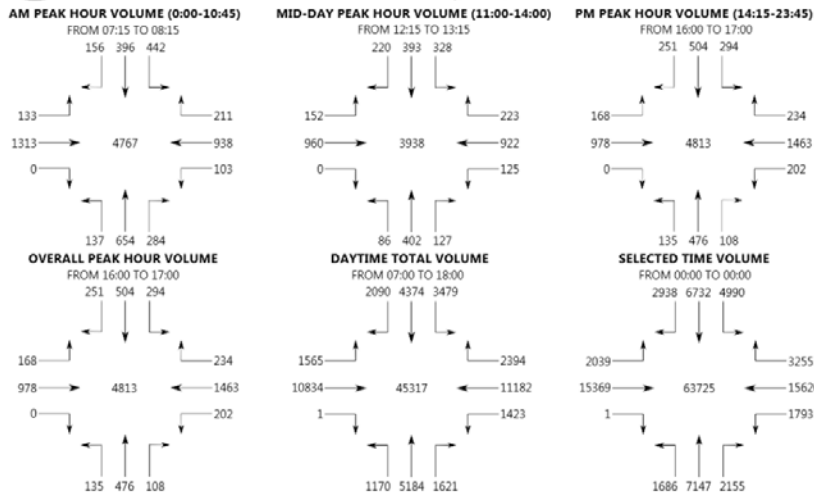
AM PEAK HOUR VOLUME (0:00-10:45)
FROM 07:15 TO 08:15
156 396 442
133
211
1313
4767
938
0
103
137 654 284

MID-DAY PEAK HOUR VOLUME (11:00-14:00)
FROM 12:15 TO 13:15
220 393 328
152
223
960
3938
922
0
125
86 402 127

PM PEAK HOUR VOLUME (14:15-23:45)
FROM 16:00 TO 17:00
251 504 294
168
234
978
4813
1463
0
202
135 476 108

OVERALL PEAK HOUR VOLUME
FROM 16:00 TO 17:00
251 504 294
168
234
978
4813
1463
0
202
135 476 108

DAYTIME TOTAL VOLUME
FROM 07:00 TO 18:00
2090 4374 3479
1565
2394
10834
45317
11182
1
1423
1170 5184 1621

SELECTED TIME VOLUME
FROM 00:00 TO 00:00
2938 6732 4990
2039
3255
15369
63725
1562
1
1793
1686 7147 2155